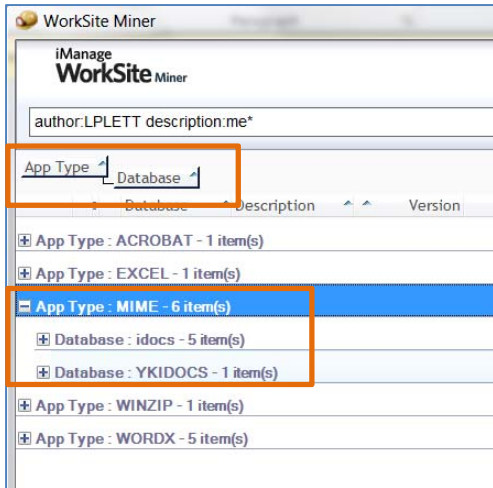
WorkSite Miner

iManage
WorkSite Miner

author:LPLETT description:me*

App Type
Database

Database
Description
Version

App Type : ACROBAT - 1 item(s)
App Type : EXCEL - 1 item(s)
App Type : MIME - 6 item(s)
Database : idocs - 5 item(s)
Database : YKIDOCS - 1 item(s)
App Type : WINZIP - 1 item(s)
App Type : WORDX - 5 item(s)